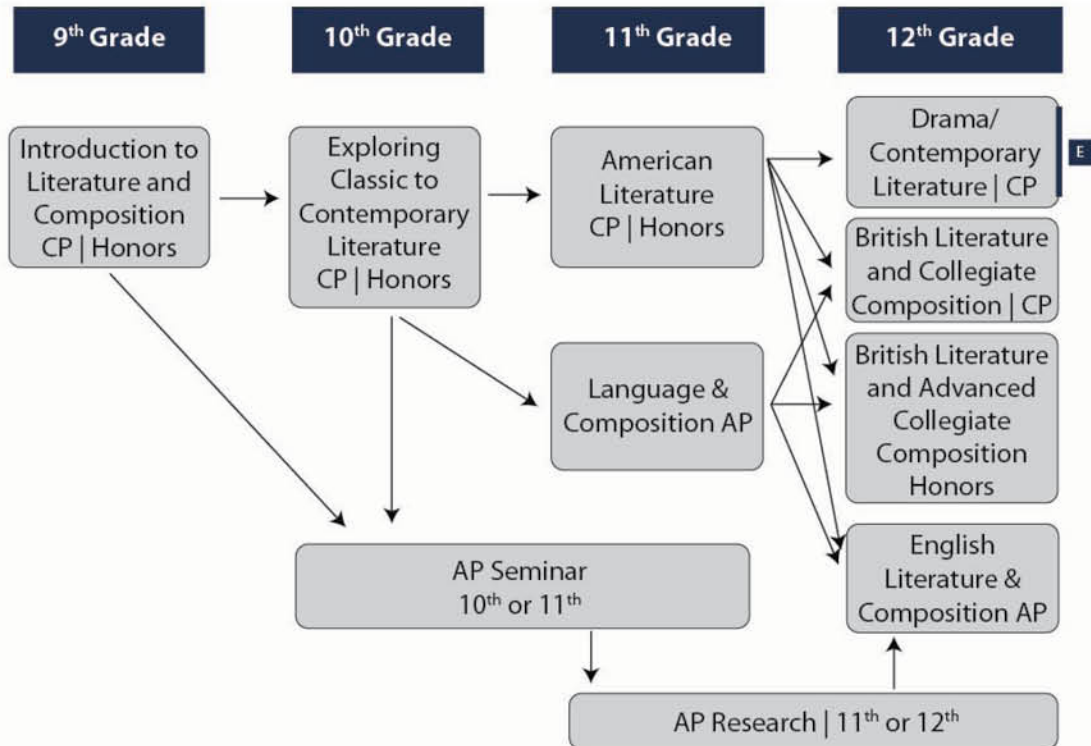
9th Grade

10th Grade

11th Grade

12th Grade

Introduction to Literature and Composition CP | Honors

Exploring Classic to Contemporary Literature CP | Honors

American Literature CP | Honors

Drama/ Contemporary Literature | CP

E

British Literature and Collegiate Composition | CP

Language & Composition AP

British Literature and Advanced Collegiate Composition Honors

English Literature & Composition AP

AP Seminar 10th or 11th

AP Research | 11th or 12th